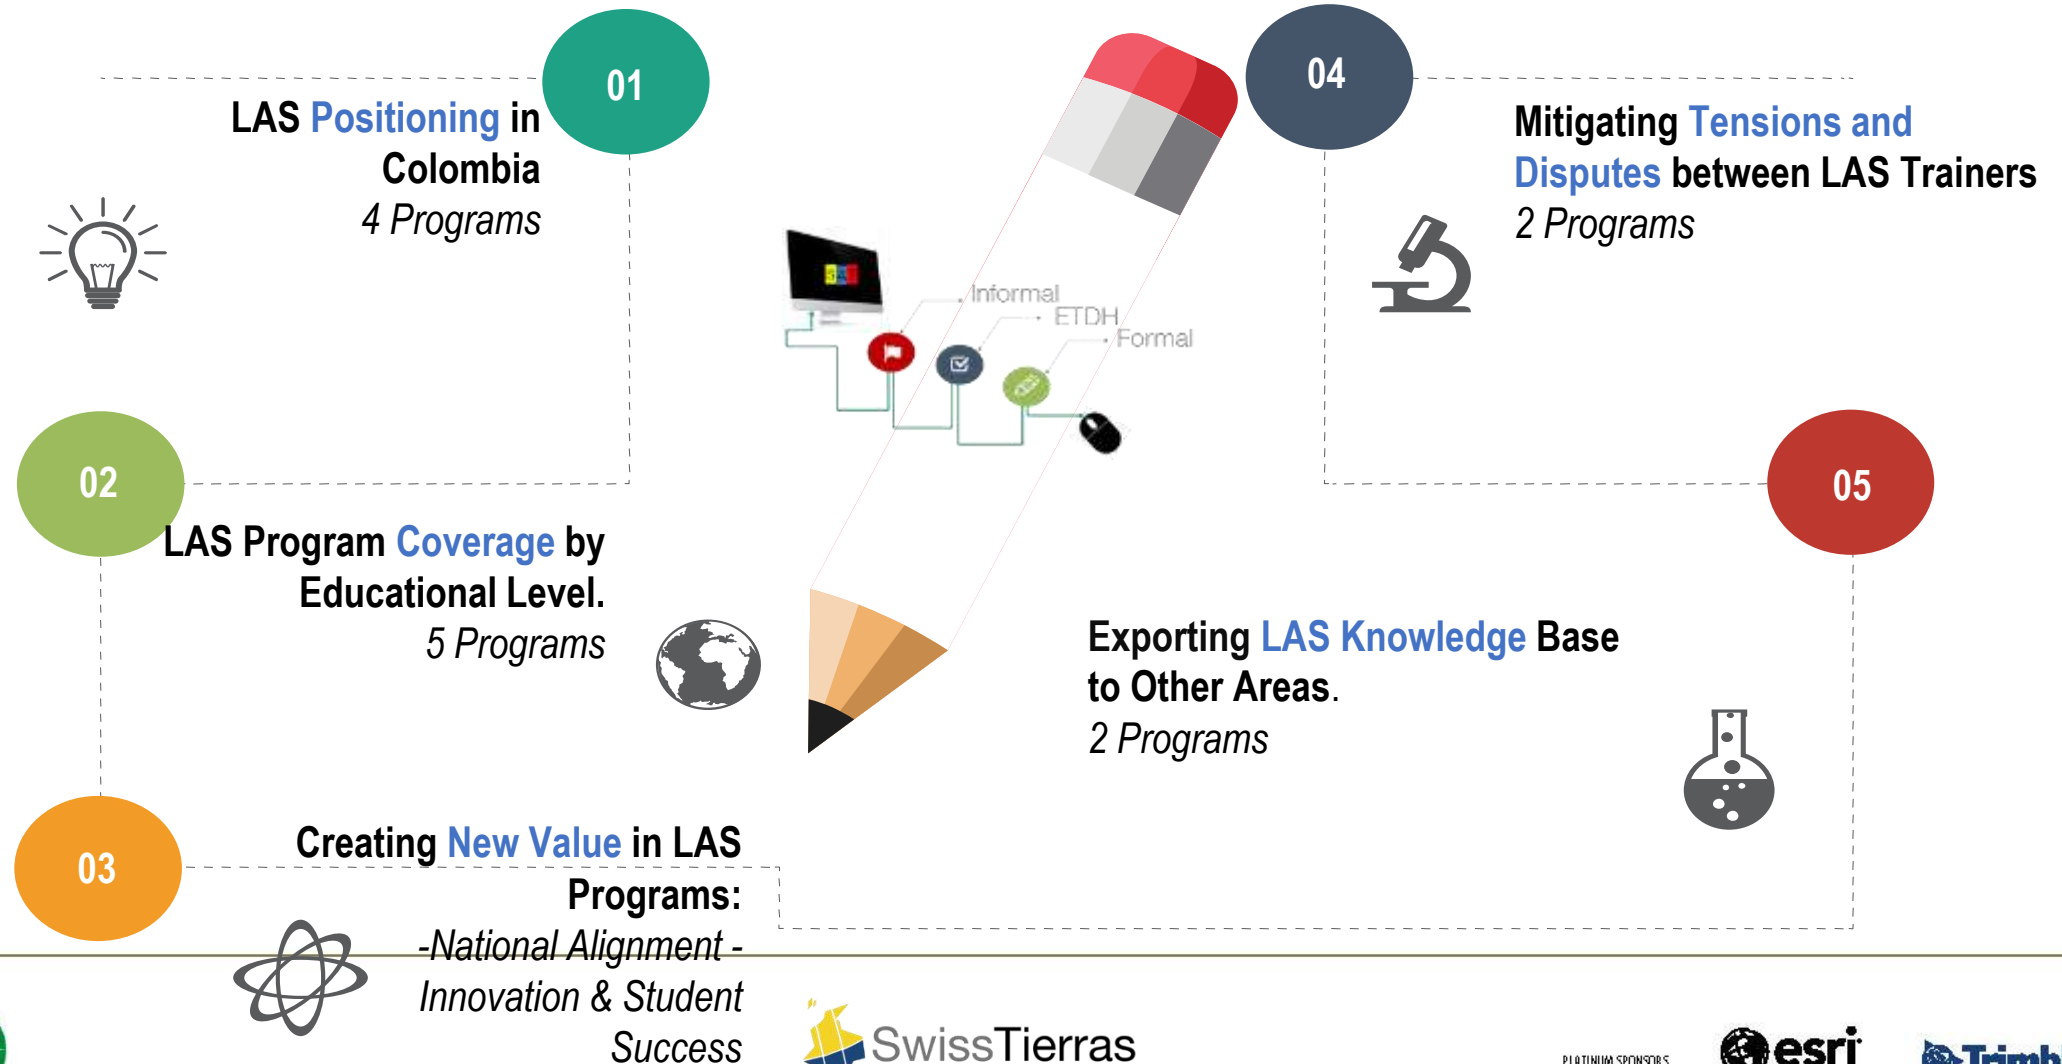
01

LAS Positioning in Colombia
4 Programs

02

LAS Program Coverage by Educational Level.
5 Programs

03

Creating New Value in LAS Programs:
-National Alignment - Innovation & Student Success

Informal
ETDH
Formal

04

Mitigating Tensions and Disputes between LAS Trainers
2 Programs

05

Exporting LAS Knowledge Base to Other Areas.
2 Programs

SwissTierras

PLATINUM SPONSORS

esri

Trimb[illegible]